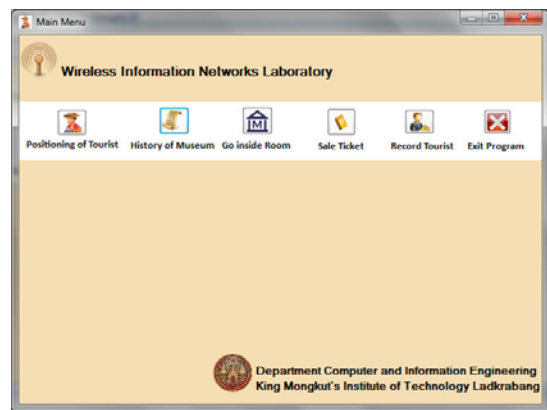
Main Menu

Wireless Information Networks Laboratory

Positioning of Tourist
History of Museum
Go inside Room
Sale Ticket
Record Tourist
Exit Program

Department Computer and Information Engineering
King Mongkut's Institute of Technology Ladkrabang